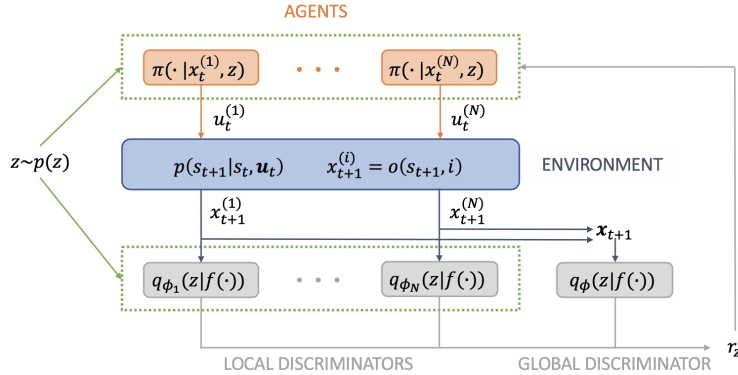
AGENTS

$\pi(\cdot\,|x_t^{(1)}, z)$ • • • $\pi(\cdot\,|x_t^{(N)}, z)$

$z \sim p(z)$

$u_t^{(1)}$ $u_t^{(N)}$

$p(s_{t+1}|s_t, \boldsymbol{u}_t)$ $x_{t+1}^{(i)} = o(s_{t+1}, i)$

ENVIRONMENT

$x_{t+1}^{(1)}$ $x_{t+1}^{(N)}$

$\boldsymbol{x}_{t+1}$

$q_{\phi_1}(z|f(\cdot))$ • • • $q_{\phi_N}(z|f(\cdot))$ $q_{\phi}(z|f(\cdot))$

LOCAL DISCRIMINATORS GLOBAL DISCRIMINATOR

$r_z$